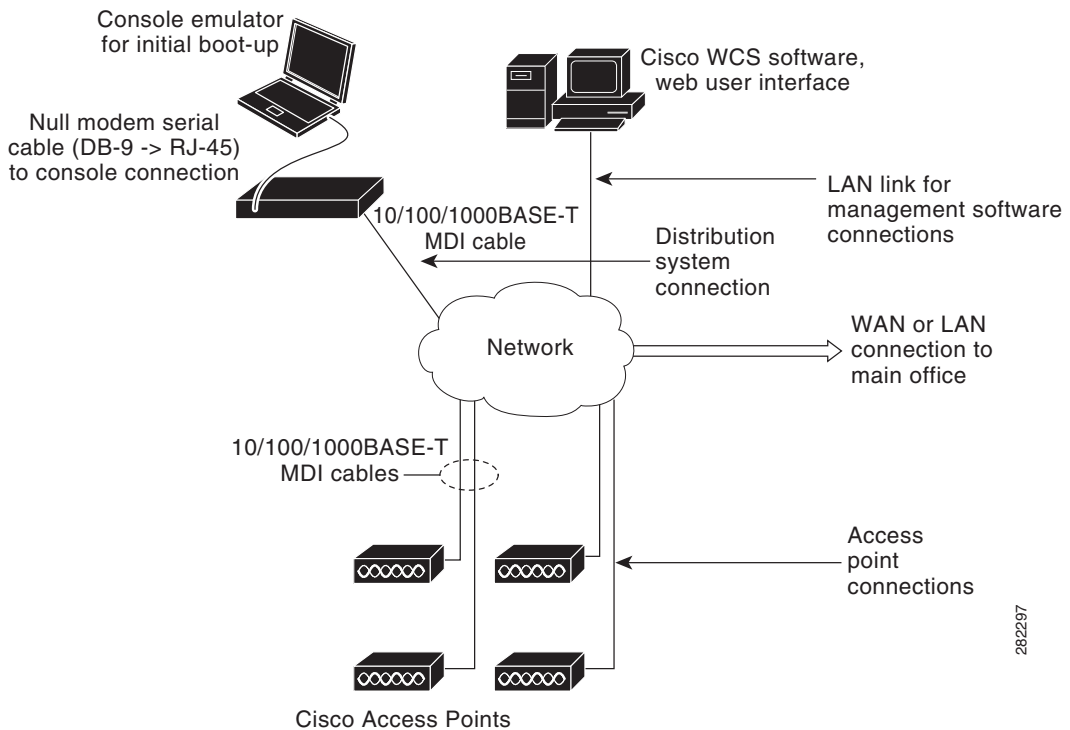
Console emulator for initial boot-up

Cisco WCS software, web user interface

Null modem serial cable (DB-9 -> RJ-45) to console connection

LAN link for management software connections

10/100/1000BASE-T MDI cable

Distribution system connection

Network

WAN or LAN connection to main office

10/100/1000BASE-T MDI cables

Access point connections

282297

Cisco Access Points